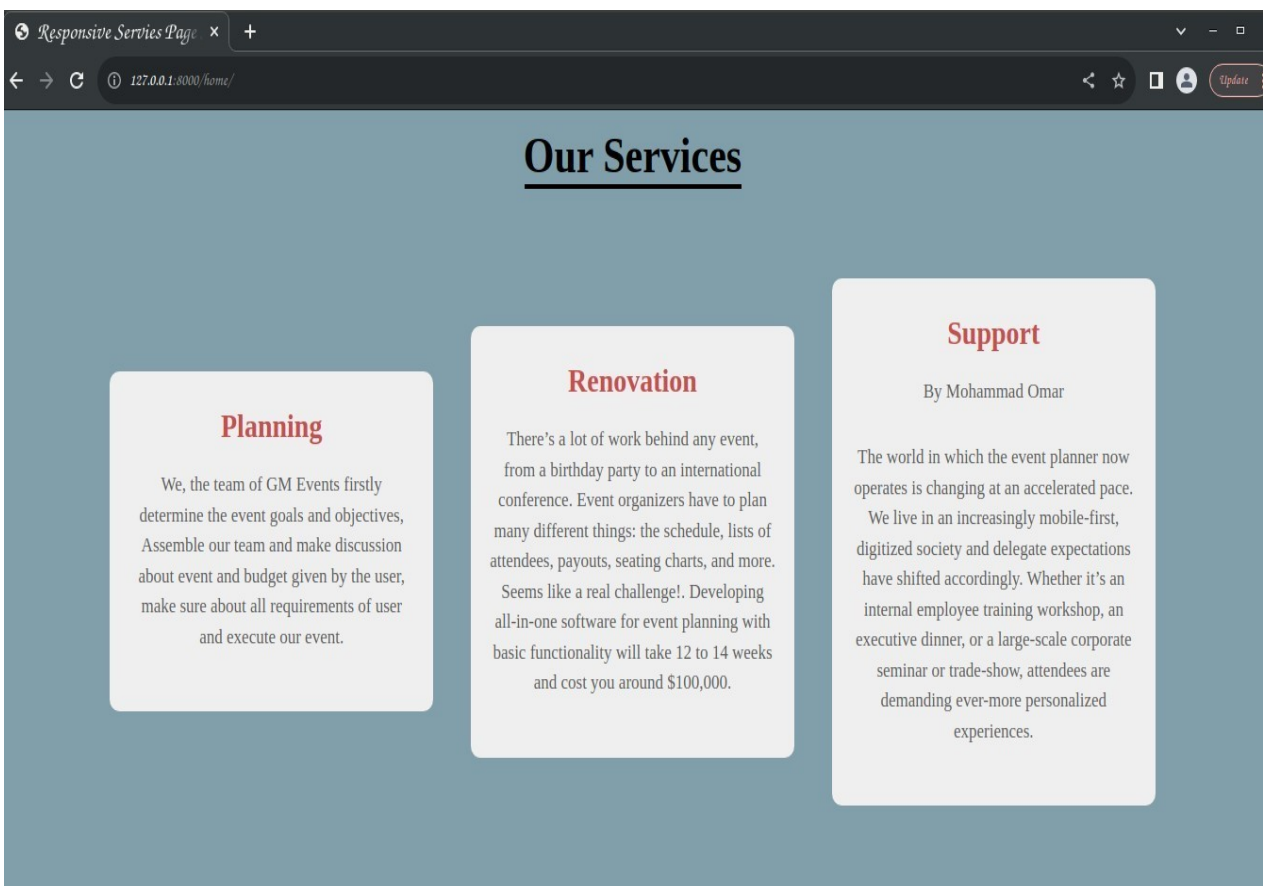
Responsive Servies Page ×

127.0.0.1:8000/home/

Update

Our Services

Planning

We, the team of GM Events firstly determine the event goals and objectives, Assemble our team and make discussion about event and budget given by the user, make sure about all requirements of user and execute our event.

Renovation

There's a lot of work behind any event, from a birthday party to an international conference. Event organizers have to plan many different things: the schedule, lists of attendees, payouts, seating charts, and more. Seems like a real challenge!. Developing all-in-one software for event planning with basic functionality will take 12 to 14 weeks and cost you around $100,000.

Support

By Mohammad Omar

The world in which the event planner now operates is changing at an accelerated pace. We live in an increasingly mobile-first, digitized society and delegate expectations have shifted accordingly. Whether it's an internal employee training workshop, an executive dinner, or a large-scale corporate seminar or trade-show, attendees are demanding ever-more personalized experiences.